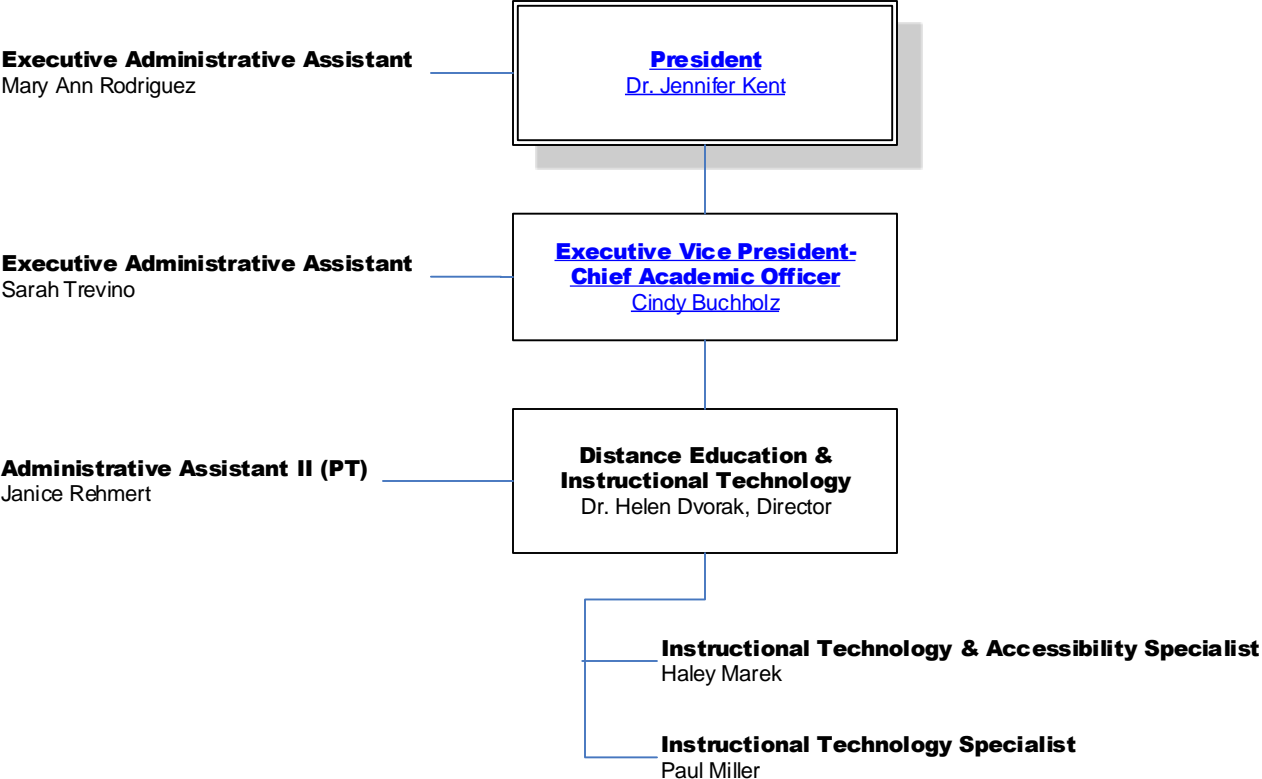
President
Dr. Jennifer Kent

Executive Administrative Assistant
Mary Ann Rodriguez

Executive Vice President-Chief Academic Officer
Cindy Buchholz

Executive Administrative Assistant
Sarah Trevino

Distance Education & Instructional Technology
Dr. Helen Dvorak, Director

Administrative Assistant II (PT)
Janice Rehmert

Instructional Technology & Accessibility Specialist
Haley Marek

Instructional Technology Specialist
Paul Miller